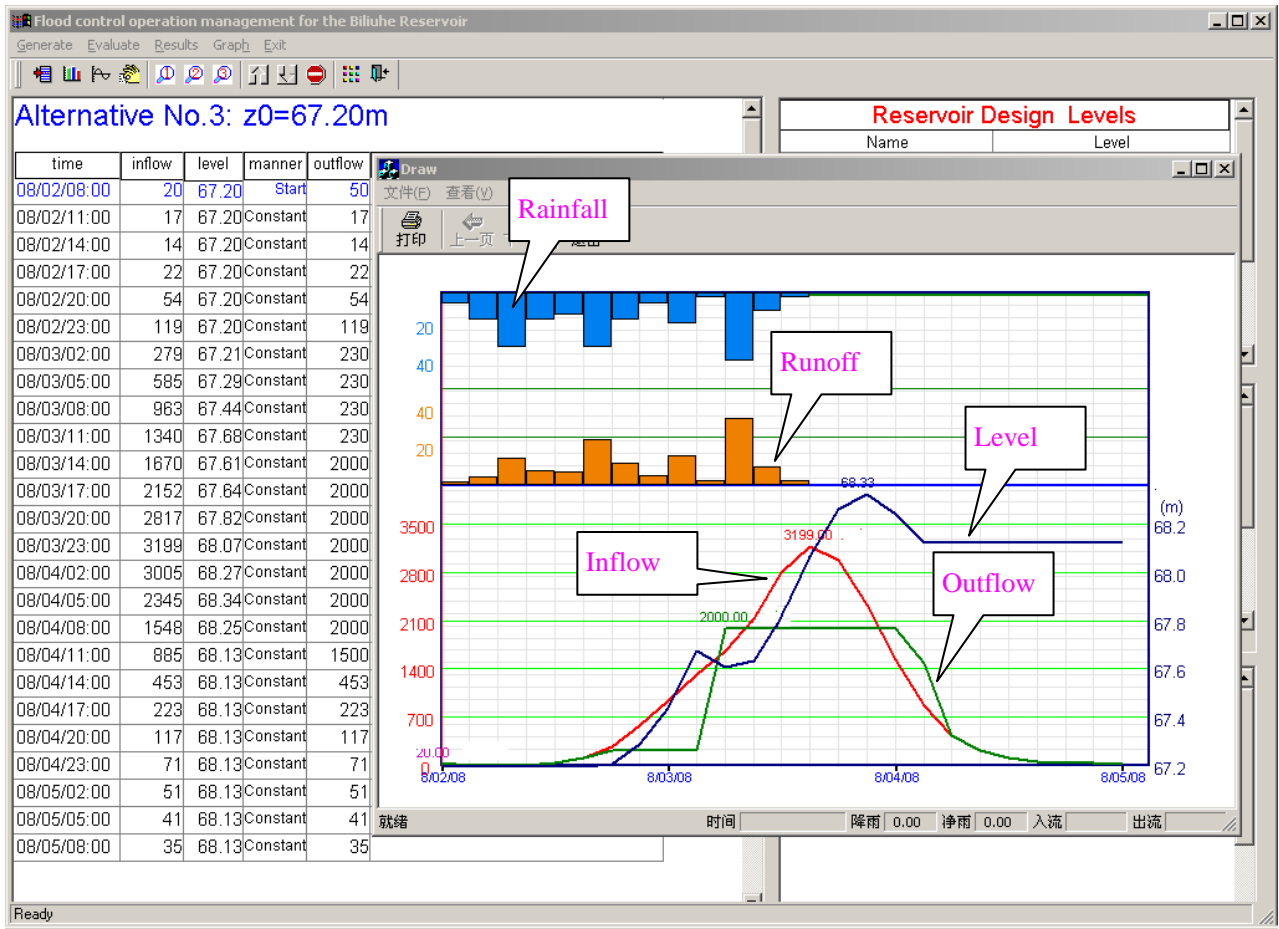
Flood control operation management for the Biliuhe Reservoir

Generate Evaluate Results Graph Exit

Alternative No.3: z0=67.20m

| time | inflow | level | manner | outflow |
|---|---|---|---|---|
| 08/02/08:00 | 20 | 67.20 | Start | 50 |
| 08/02/11:00 | 17 | 67.20 | Constant | 17 |
| 08/02/14:00 | 14 | 67.20 | Constant | 14 |
| 08/02/17:00 | 22 | 67.20 | Constant | 22 |
| 08/02/20:00 | 54 | 67.20 | Constant | 54 |
| 08/02/23:00 | 119 | 67.20 | Constant | 119 |
| 08/03/02:00 | 279 | 67.21 | Constant | 230 |
| 08/03/05:00 | 585 | 67.29 | Constant | 230 |
| 08/03/08:00 | 963 | 67.44 | Constant | 230 |
| 08/03/11:00 | 1340 | 67.68 | Constant | 230 |
| 08/03/14:00 | 1670 | 67.61 | Constant | 2000 |
| 08/03/17:00 | 2152 | 67.64 | Constant | 2000 |
| 08/03/20:00 | 2817 | 67.82 | Constant | 2000 |
| 08/03/23:00 | 3199 | 68.07 | Constant | 2000 |
| 08/04/02:00 | 3005 | 68.27 | Constant | 2000 |
| 08/04/05:00 | 2345 | 68.34 | Constant | 2000 |
| 08/04/08:00 | 1548 | 68.25 | Constant | 2000 |
| 08/04/11:00 | 885 | 68.13 | Constant | 1500 |
| 08/04/14:00 | 453 | 68.13 | Constant | 453 |
| 08/04/17:00 | 223 | 68.13 | Constant | 223 |
| 08/04/20:00 | 117 | 68.13 | Constant | 117 |
| 08/04/23:00 | 71 | 68.13 | Constant | 71 |
| 08/05/02:00 | 51 | 68.13 | Constant | 51 |
| 08/05/05:00 | 41 | 68.13 | Constant | 41 |
| 08/05/08:00 | 35 | 68.13 | Constant | 35 |

Reservoir Design Levels

| Name | Level |
|---|---|

Draw

文件(F) 查看(V)

打印 上一页 退出

Rainfall

Runoff

Level

Inflow

Outflow

20
40
40
20
3500
2800
2100
1400
700
20.00
0
68.33
3199.00
2000.00
(m)
68.2
68.0
67.8
67.6
67.4
67.2
8/02/08
8/03/08
8/04/08
8/05/08

就绪 时间 降雨 0.00 净雨 0.00 入流 出流

Ready